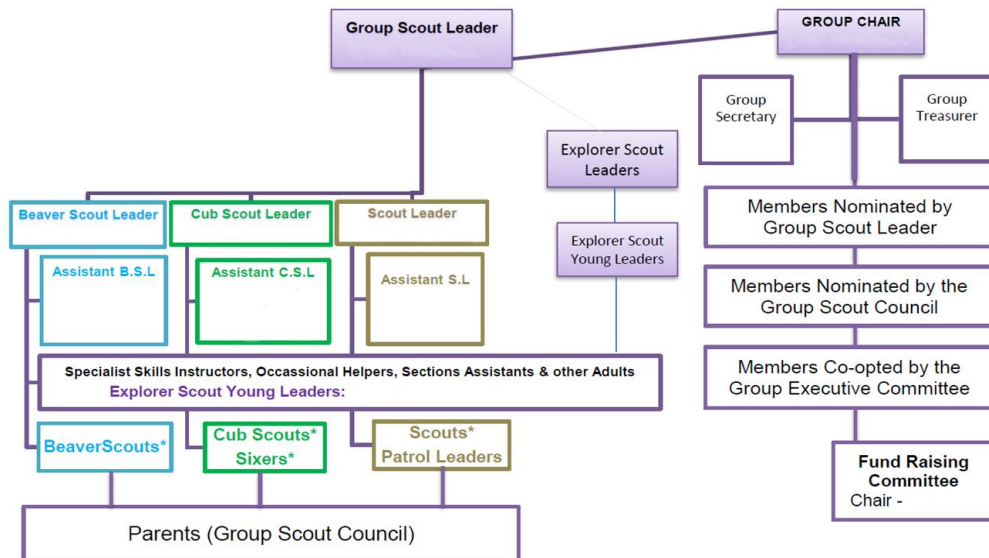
Group Scout Leader

GROUP CHAIR

Group Secretary

Group Treasurer

Explorer Scout Leaders

Explorer Scout Young Leaders

Members Nominated by Group Scout Leader

Members Nominated by the Group Scout Council

Members Co-opted by the Group Executive Committee

Fund Raising Committee
Chair -

Beaver Scout Leader

Cub Scout Leader

Scout Leader

Assistant B.S.L

Assistant C.S.L

Assistant S.L

Specialist Skills Instructors, Occassional Helpers, Sections Assistants & other Adults
Explorer Scout Young Leaders:

BeaverScouts*

Cub Scouts* Sixers*

Scouts* Patrol Leaders

Parents (Group Scout Council)